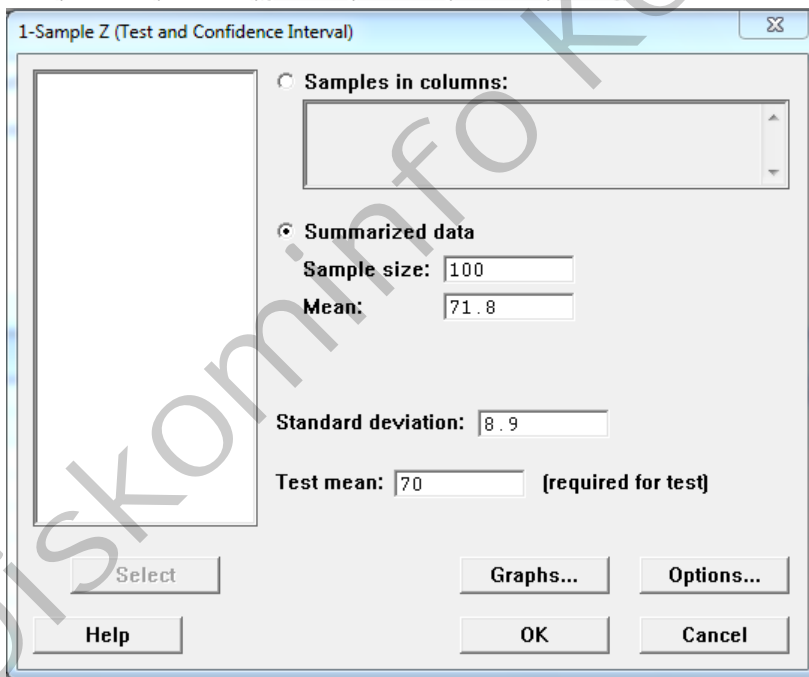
1-Sample Z (Test and Confidence Interval)

Samples in columns:

Summarized data
Sample size: 100
Mean: 71.8

Standard deviation: 8.9

Test mean: 70 (required for test)

Select

Graphs...

Options...

Help

OK

Cancel

Diskominfo K